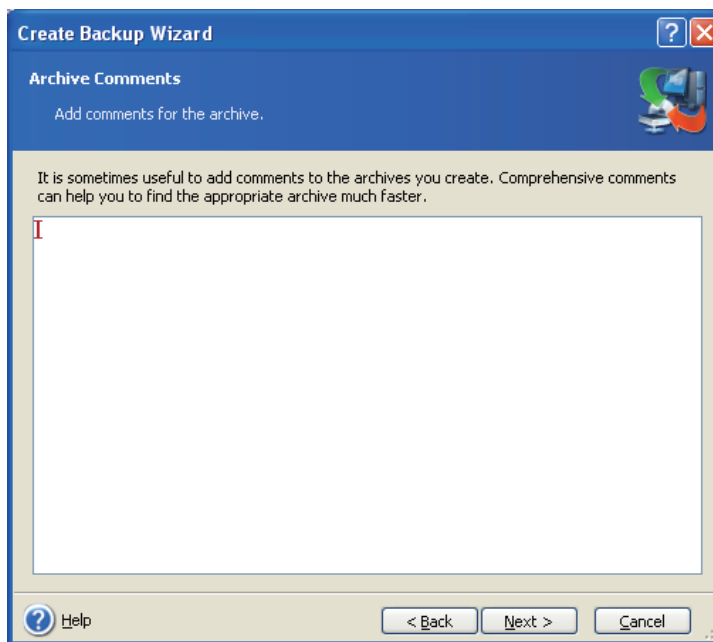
Create Backup Wizard

?

Archive Comments

Add comments for the archive.

It is sometimes useful to add comments to the archives you create. Comprehensive comments can help you to find the appropriate archive much faster.

Help

< Back

Next >

Cancel